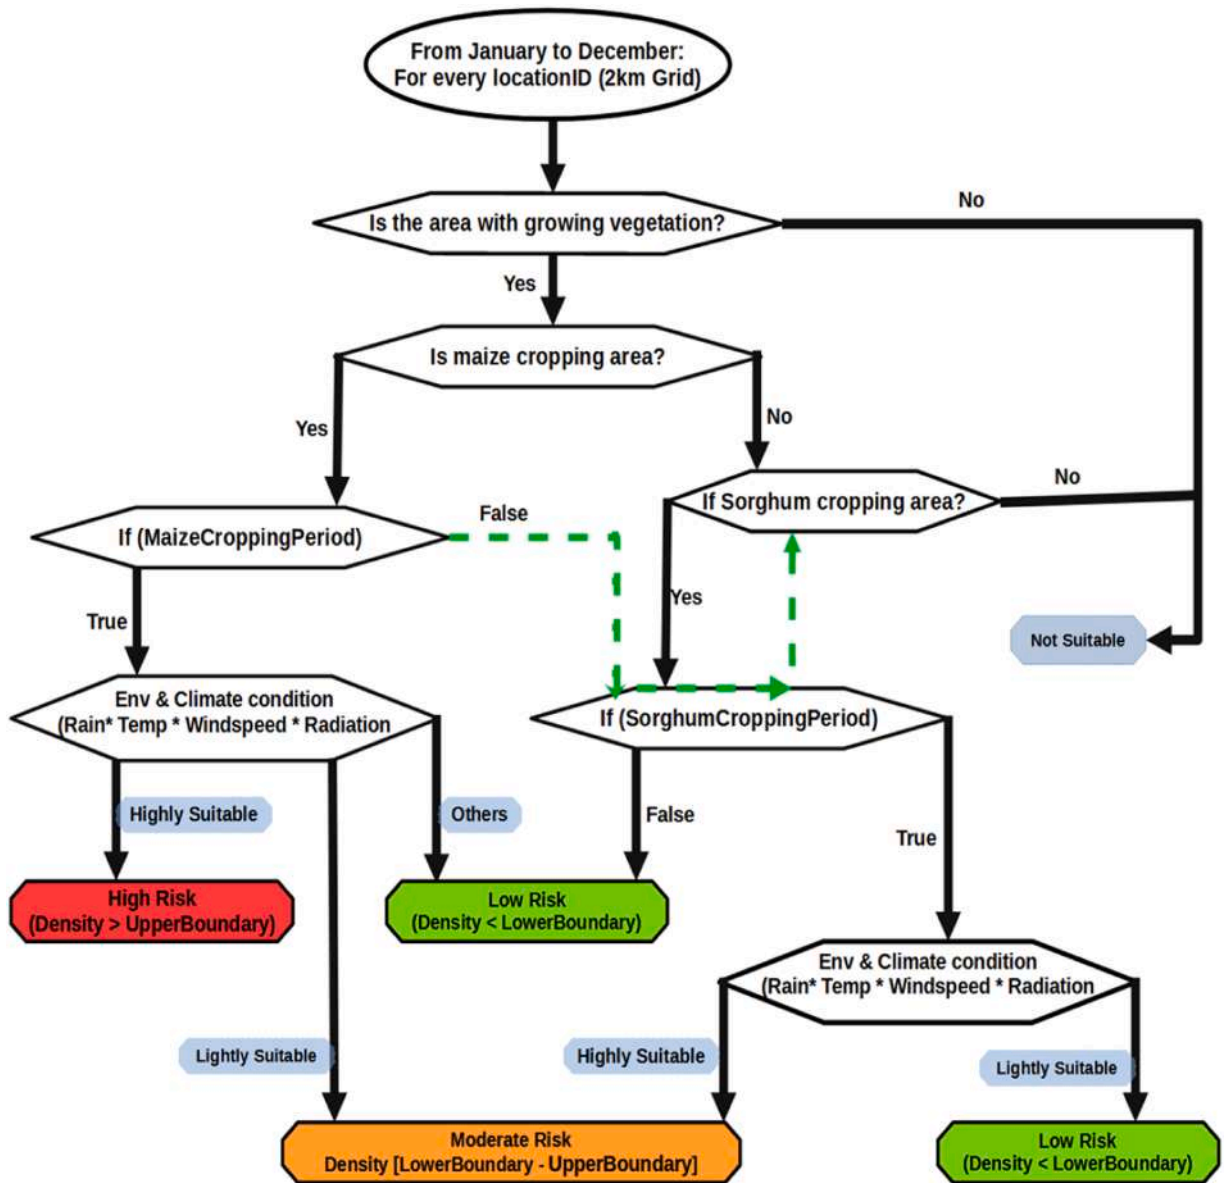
From January to December:
For every locationID (2km Grid)

Is the area with growing vegetation?

No

Yes

Is maize cropping area?

Yes

No

If Sorghum cropping area?

No

If (MaizeCroppingPeriod)

False

Yes

True

Not Suitable

Env & Climate condition
(Rain* Temp * Windspeed * Radiation

If (SorghumCroppingPeriod)

Highly Suitable

Others

False

True

High Risk
(Density > UpperBoundary)

Low Risk
(Density < LowerBoundary)

Env & Climate condition
(Rain* Temp * Windspeed * Radiation

Lightly Suitable

Highly Suitable

Lightly Suitable

Moderate Risk
Density [LowerBoundary - UpperBoundary]

Low Risk
(Density < LowerBoundary)